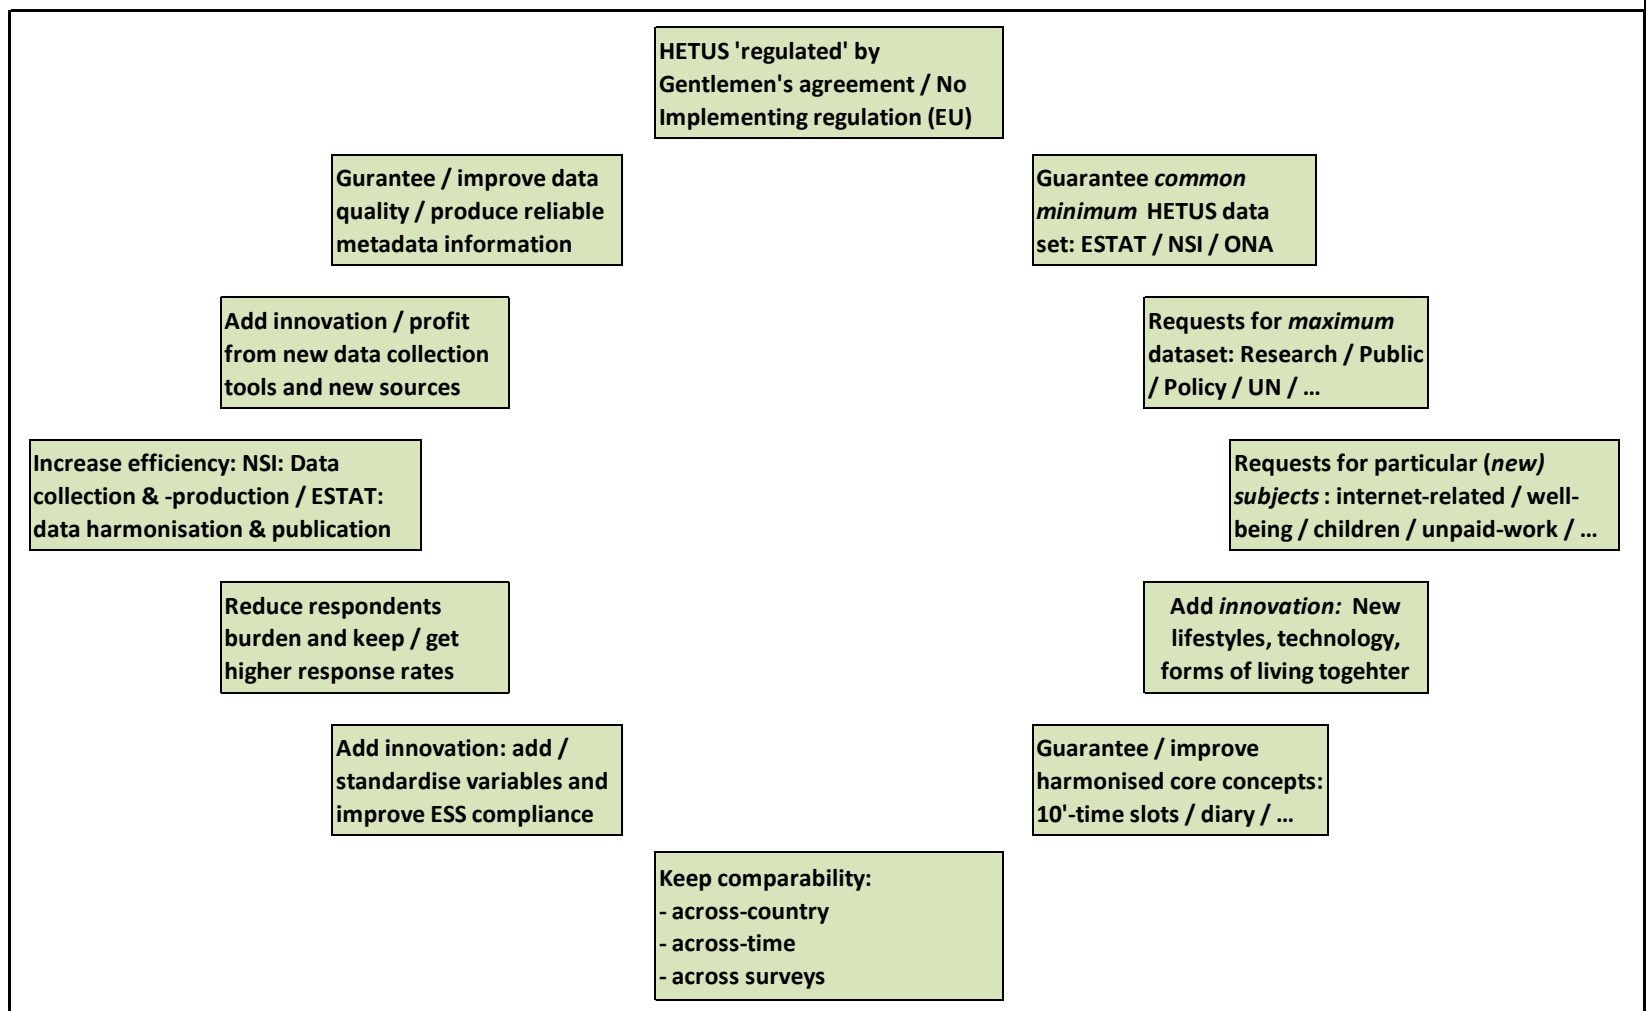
HETUS 'regulated' by Gentlemen's agreement / No Implementing regulation (EU)

Gurantee / improve data quality / produce reliable metadata information

Guarantee *common minimum* HETUS data set: ESTAT / NSI / ONA

Add innovation / profit from new data collection tools and new sources

Requests for *maximum* dataset: Research / Public / Policy / UN / …

Increase efficiency: NSI: Data collection & -production / ESTAT: data harmonisation & publication

Requests for particular (*new) subjects* : internet-related / well-being / children / unpaid-work / …

Reduce respondents burden and keep / get higher response rates

Add *innovation:* New lifestyles, technology, forms of living togehter

Add innovation: add / standardise variables and improve ESS compliance

Guarantee / improve harmonised core concepts: 10'-time slots / diary / …

Keep comparability:
- across-country
- across-time
- across surveys